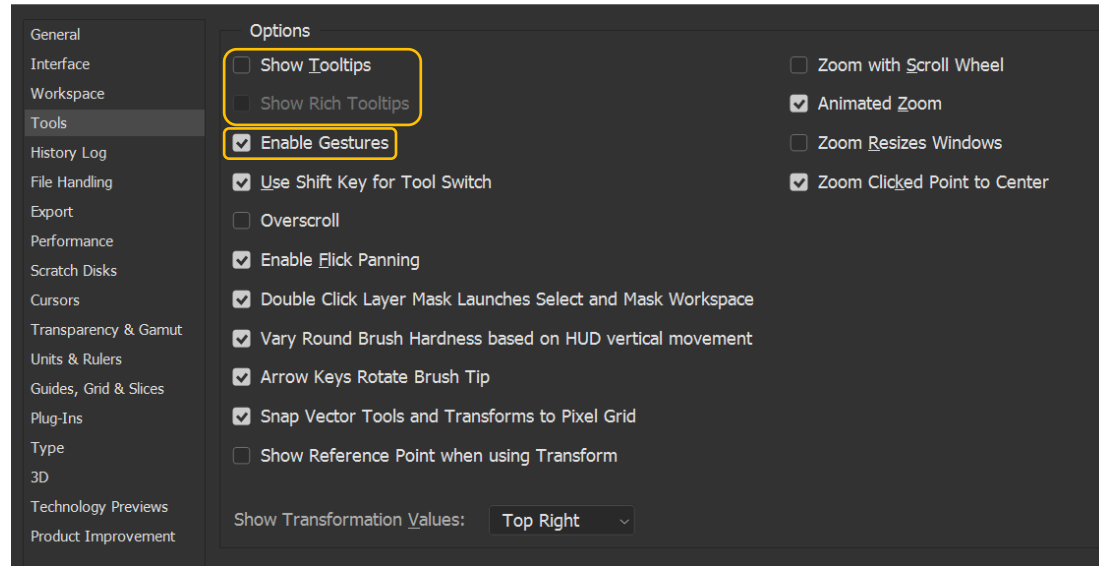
General
Interface
Workspace
Tools
History Log
File Handling
Export
Performance
Scratch Disks
Cursors
Transparency & Gamut
Units & Rulers
Guides, Grid & Slices
Plug-Ins
Type
3D
Technology Previews
Product Improvement

Options

Show Tooltips
Show Rich Tooltips
Enable Gestures
Use Shift Key for Tool Switch
Overscroll
Enable Flick Panning
Double Click Layer Mask Launches Select and Mask Workspace
Vary Round Brush Hardness based on HUD vertical movement
Arrow Keys Rotate Brush Tip
Snap Vector Tools and Transforms to Pixel Grid
Show Reference Point when using Transform

Zoom with Scroll Wheel
Animated Zoom
Zoom Resizes Windows
Zoom Clicked Point to Center

Show Transformation Values: Top Right